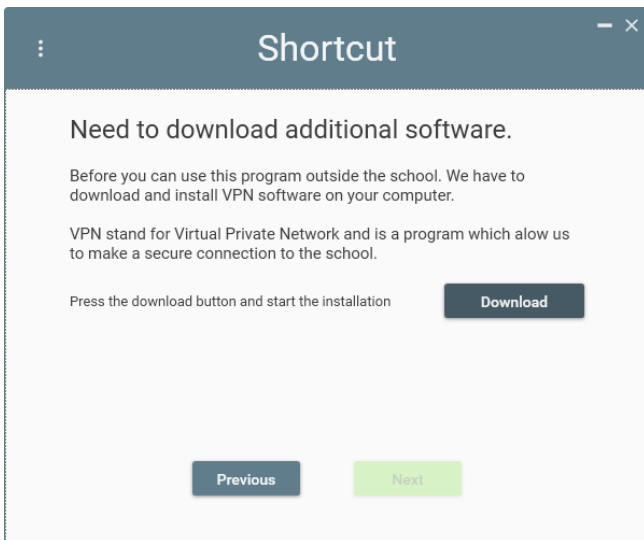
Shortcut

Need to download additional software.

Before you can use this program outside the school. We have to download and install VPN software on your computer.

VPN stand for Virtual Private Network and is a program which alow us to make a secure connection to the school.

Press the download button and start the installation

Download

Previous

Next